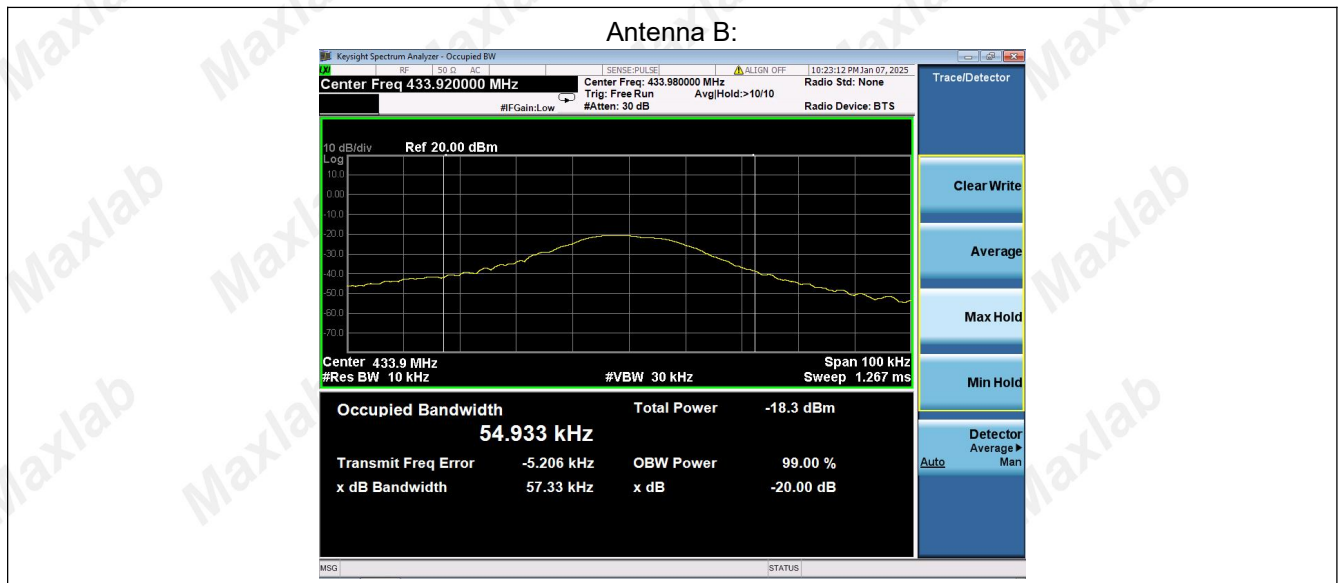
Antenna B:

Keysight Spectrum Analyzer - Occupied BW

RF | 50 Ω AC | SENSE:PULSE | ALIGN OFF | 10:23:12 PM Jan 07, 2025

Center Freq 433.920000 MHz

#IFGain:Low

Center Freq: 433.980000 MHz
Trig: Free Run Avg|Hold:>10/10
#Atten: 30 dB

Radio Std: None
Radio Device: BTS

Trace/Detector

10 dB/div Ref 20.00 dBm
Log
10.0
0.00
-10.0
-20.0
-30.0
-40.0
-50.0
-60.0
-70.0

Center 433.9 MHz
#Res BW 10 kHz
#VBW 30 kHz
Span 100 kHz
Sweep 1.267 ms

Occupied Bandwidth
54.933 kHz

Total Power -18.3 dBm

Transmit Freq Error -5.206 kHz
OBW Power 99.00 %

x dB Bandwidth 57.33 kHz
x dB -20.00 dB

Clear Write

Average

Max Hold

Min Hold

Detector
Average▶
Auto Man

MSG

STATUS